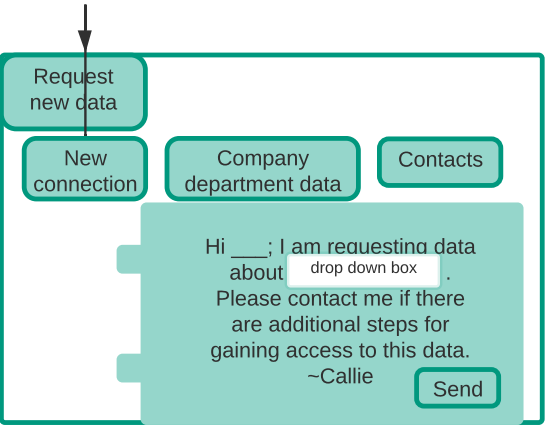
Request new data

New connection

Company department data

Contacts

Hi ___; I am requesting data about drop down box . Please contact me if there are additional steps for gaining access to this data. ~Callie

Send